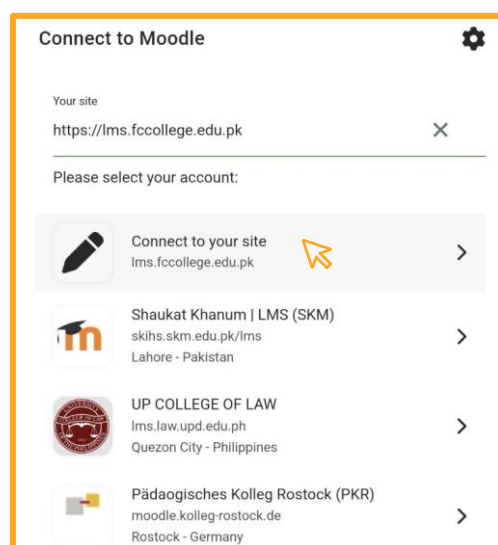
Connect to Moodle

Your site

https://lms.fccollege.edu.pk

Please select your account:

Connect to your site
lms.fccollege.edu.pk

Shaukat Khanum | LMS (SKM)
skihs.skm.edu.pk/lms
Lahore - Pakistan

UP COLLEGE OF LAW
lms.law.upd.edu.ph
Quezon City - Philippines

Pädagogisches Kolleg Rostock (PKR)
moodle.kolleg-rostock.de
Rostock - Germany